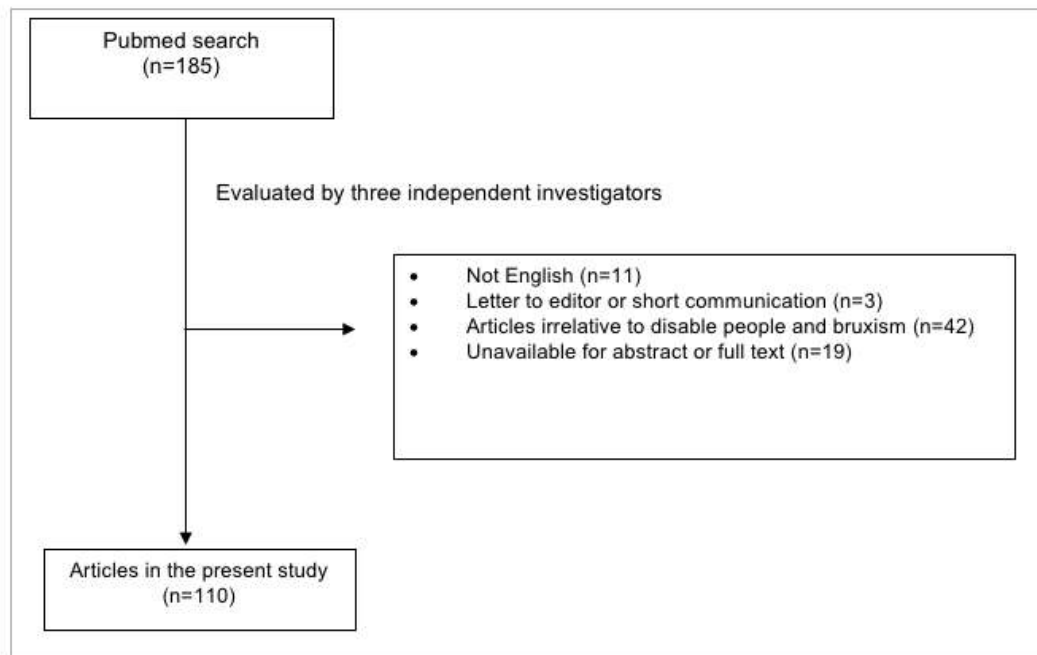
Pubmed search
(n=185)

Evaluated by three independent investigators

- Not English (n=11)
- Letter to editor or short communication (n=3)
- Articles irrelative to disable people and bruxism (n=42)
- Unavailable for abstract or full text (n=19)

Articles in the present study
(n=110)